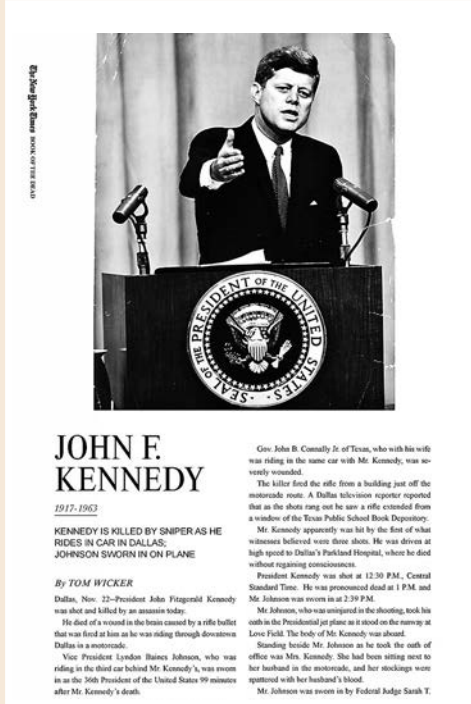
The New York Times BOOK OF THE DEAD

SEAL OF THE PRESIDENT OF THE UNITED STATES

JOHN F. KENNEDY

1917-1963

KENNEDY IS KILLED BY SNIPER AS HE RIDES IN CAR IN DALLAS; JOHNSON SWORN IN ON PLANE

By TOM WICKER

Dallas, Nov. 22—President John Fitzgerald Kennedy was shot and killed by an assassin today.

He died of a wound in the brain caused by a rifle bullet that was fired at him as he was riding through downtown Dallas in a motorcade.

Vice President Lyndon Baines Johnson, who was riding in the third car behind Mr. Kennedy's, was sworn in as the 36th President of the United States 99 minutes after Mr. Kennedy's death.

Gov. John B. Connally Jr. of Texas, who with his wife was riding in the same car with Mr. Kennedy, was severely wounded.

The killer fired the rifle from a building just off the motorcade route. A Dallas television reporter reported that as the shots rang out he saw a rifle extended from a window of the Texas Public School Book Depository.

Mr. Kennedy apparently was hit by the first of what witnesses believed were three shots. He was driven at high speed to Dallas's Parkland Hospital, where he died without regaining consciousness.

President Kennedy was shot at 12:30 P.M., Central Standard Time. He was pronounced dead at 1 P.M. and Mr. Johnson was sworn in at 2:39 P.M.

Mr. Johnson, who was uninjured in the shooting, took his oath in the Presidential jet plane as it stood on the runway at Love Field. The body of Mr. Kennedy was aboard.

Standing beside Mr. Johnson as he took the oath of office was Mrs. Kennedy. She had been sitting next to her husband in the motorcade, and her stockings were spattered with her husband's blood.

Mr. Johnson was sworn in by Federal Judge Sarah T.